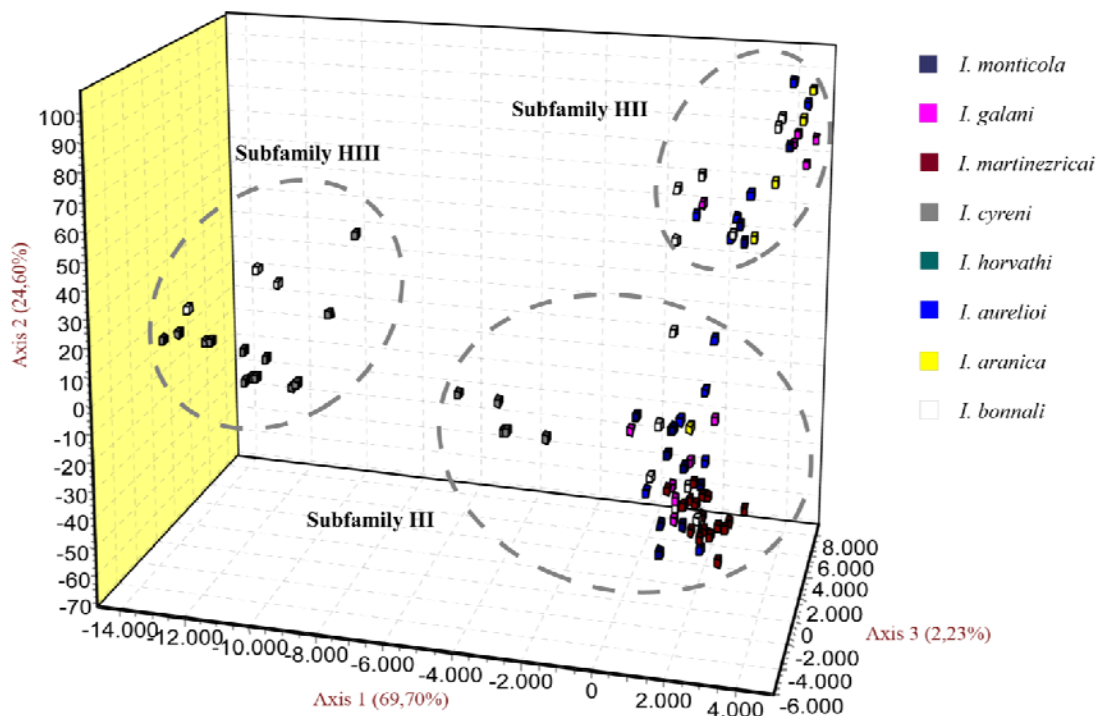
Subfamily HII

Subfamily HIII

Subfamily III

100
90
80
70
60
50
40
30
20
10
0
-10
-20
-30
-40
-50
-60
-70

Axis 2 (24,60%)

-14.000 -12.000 -10.000 -8.000 -6.000 -4.000 -2.000 0 2.000 4.000

Axis 1 (69,70%)

8.000
6.000
4.000
2.000
0
-2.000
-4.000
-6.000

Axis 3 (2,23%)

I. monticola
I. galani
I. martinezricai
I. cyreni
I. horvathi
I. aurelioi
I. aranica
I. bonnali